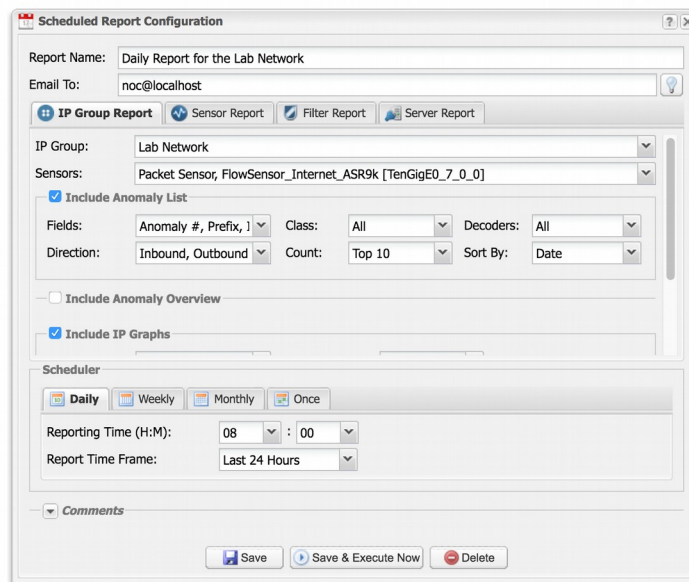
Scheduled Report Configuration

?

Report Name: Daily Report for the Lab Network

Email To: noc@localhost

IP Group Report | Sensor Report | Filter Report | Server Report

IP Group: Lab Network

Sensors: Packet Sensor, FlowSensor_Internet_ASR9k [TenGigE0_7_0_0]

Include Anomaly List

Fields: Anomaly #, Prefix, I

Class: All

Decoders: All

Direction: Inbound, Outbound

Count: Top 10

Sort By: Date

Include Anomaly Overview

Include IP Graphs

Scheduler

Daily | Weekly | Monthly | Once

Reporting Time (H:M): 08 : 00

Report Time Frame: Last 24 Hours

Comments

Save | Save & Execute Now | Delete